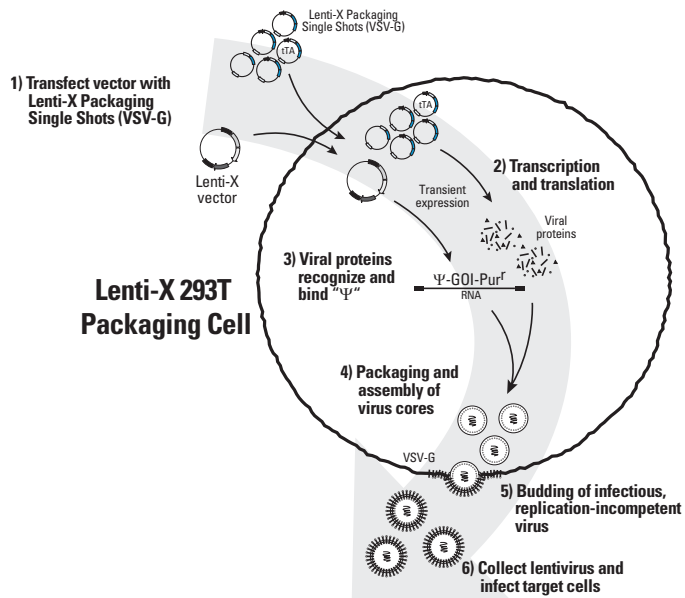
Lenti-X Packaging Single Shots (VSV-G)

tTA

1) Transfect vector with Lenti-X Packaging Single Shots (VSV-G)

tTA

Lenti-X vector

2) Transcription and translation

Transient expression

Viral proteins

3) Viral proteins recognize and bind "$\Psi$"

$\Psi$-GOI-Pur$^r$

RNA

Lenti-X 293T Packaging Cell

4) Packaging and assembly of virus cores

VSV-G

5) Budding of infectious, replication-incompetent virus

6) Collect lentivirus and infect target cells